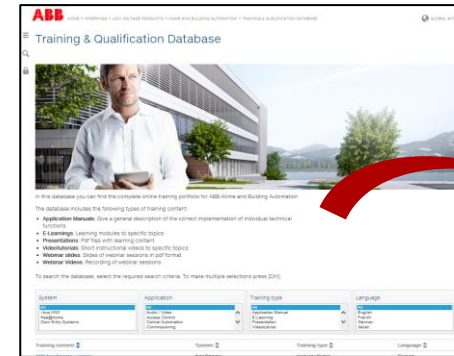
ABB

Training & Qualification Database

In this database you can find the complete online training portfolio for ABB Home and Building Automation.

The database includes the following types of training content:

- Application Manuals: Give a general description of the correct implementation of individual technical functions
- E-Learnings: Learning modules to specific topics
- Presentations: Pdf files with learning content
- Videotutorials: Short instructional videos to specific topics
- Webinar slides: Slides of webinar sessions in pdf format
- Webinar Videos: Recording of webinar sessions

To search the database, select the required search criteria. To make multiple selections press [Ctrl].

| System | Application | Training type | Language |
|---|---|---|---|
| All | All | All | All |
| i-bus KNX | Audio / Video | Application Manual | English |
| free@home | Access Control | E-Learning | French |
| Door Entry Systems | Central Automation | Presentation | German |
| | Commissioning | Videotutorial | Italian |

| Training content | System | Training type | Language |
|---|---|---|---|